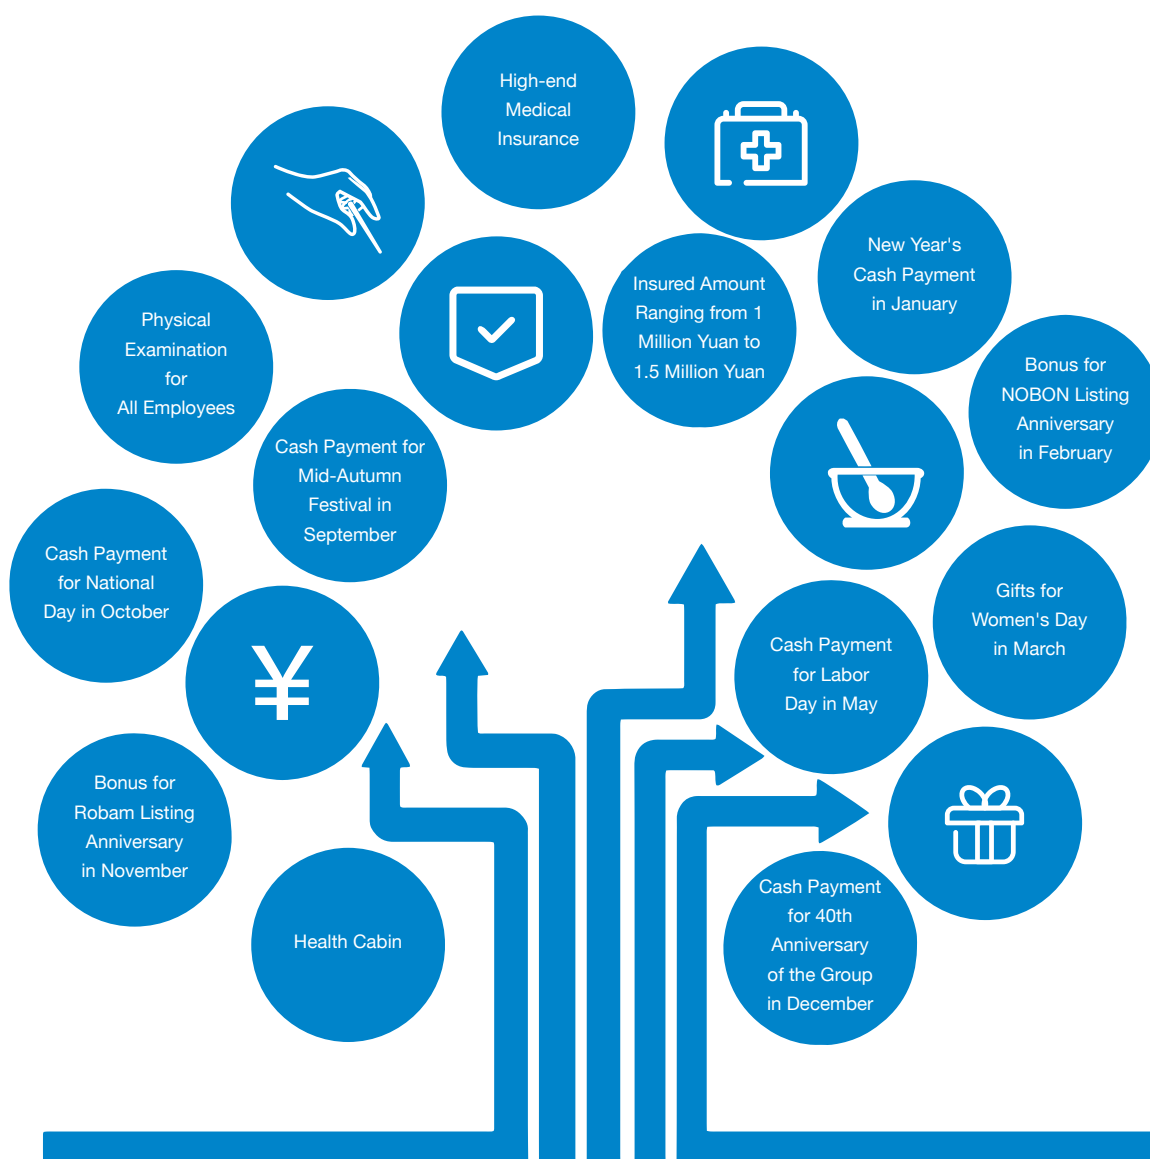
High-end Medical Insurance

New Year's Cash Payment in January

Insured Amount Ranging from 1 Million Yuan to 1.5 Million Yuan

Physical Examination for All Employees

Bonus for NOBON Listing Anniversary in February

Cash Payment for Mid-Autumn Festival in September

Cash Payment for National Day in October

¥

Gifts for Women's Day in March

Cash Payment for Labor Day in May

Bonus for Robam Listing Anniversary in November

Health Cabin

Cash Payment for 40th Anniversary of the Group in December